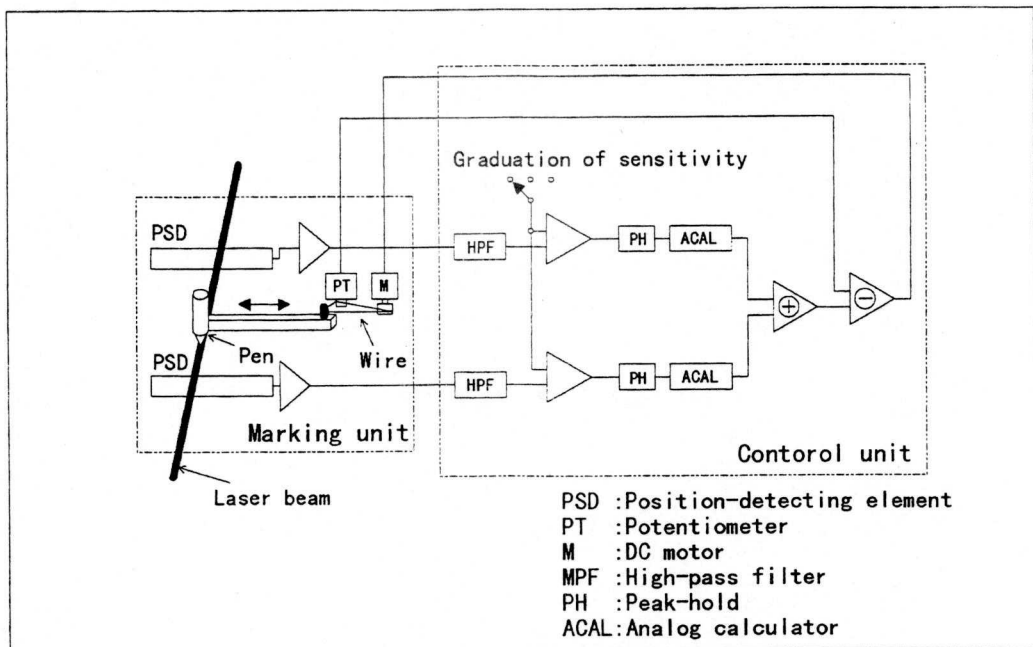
Graduation of sensitivity

PSD

PT

M

HPF

PH

ACAL

$\oplus$

$\ominus$

Pen

Wire

PSD

HPF

PH

ACAL

Marking unit

Contorol unit

Laser beam

PSD :Position-detecting element
PT :Potentiometer
M :DC motor
MPF :High-pass filter
PH :Peak-hold
ACAL:Analog calculator